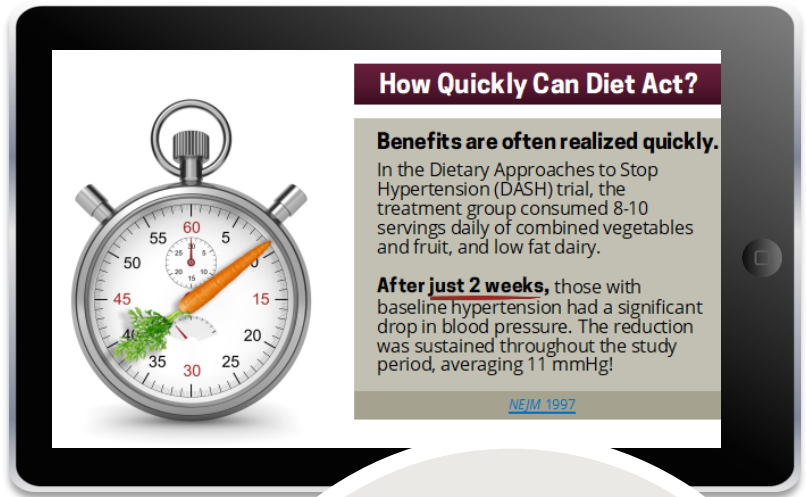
60
5
55
50
45
15
20
35
30
25
40

How Quickly Can Diet Act?

Benefits are often realized quickly.

In the Dietary Approaches to Stop Hypertension (DASH) trial, the treatment group consumed 8-10 servings daily of combined vegetables and fruit, and low fat dairy.

After just 2 weeks, those with baseline hypertension had a significant drop in blood pressure. The reduction was sustained throughout the study period, averaging 11 mmHg!

NEJM 1997